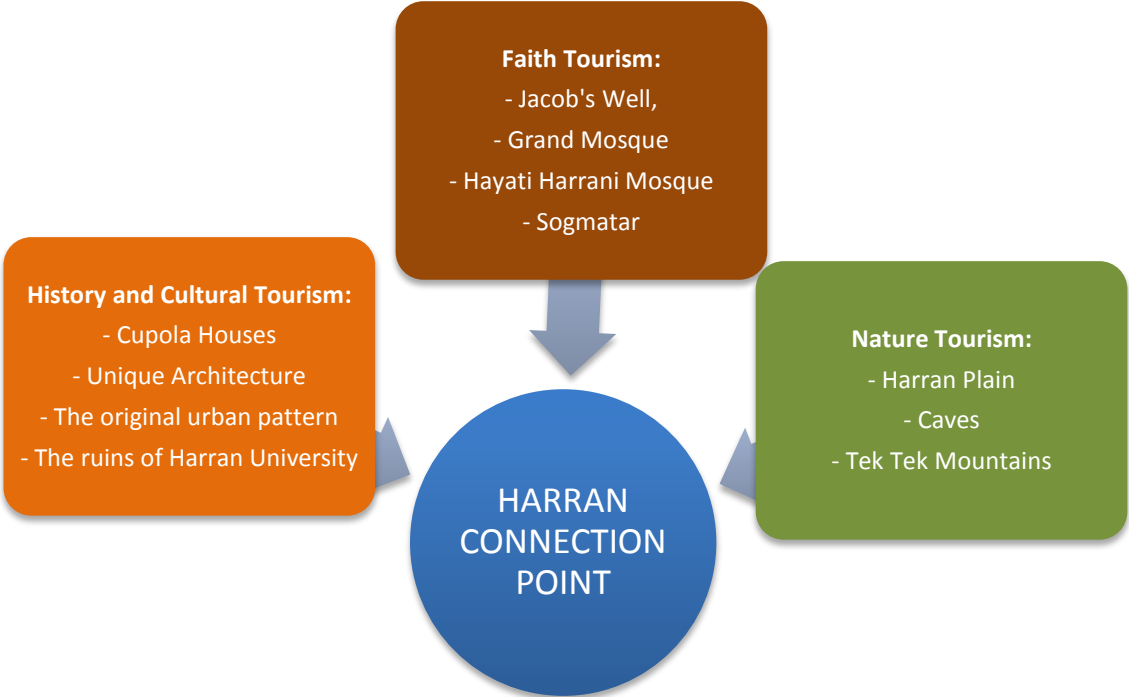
**Faith Tourism:**
- Jacob's Well,
- Grand Mosque
- Hayati Harrani Mosque
- Sogmatar

**History and Cultural Tourism:**
- Cupola Houses
- Unique Architecture
- The original urban pattern
- The ruins of Harran University

**Nature Tourism:**
- Harran Plain
- Caves
- Tek Tek Mountains

HARRAN CONNECTION POINT